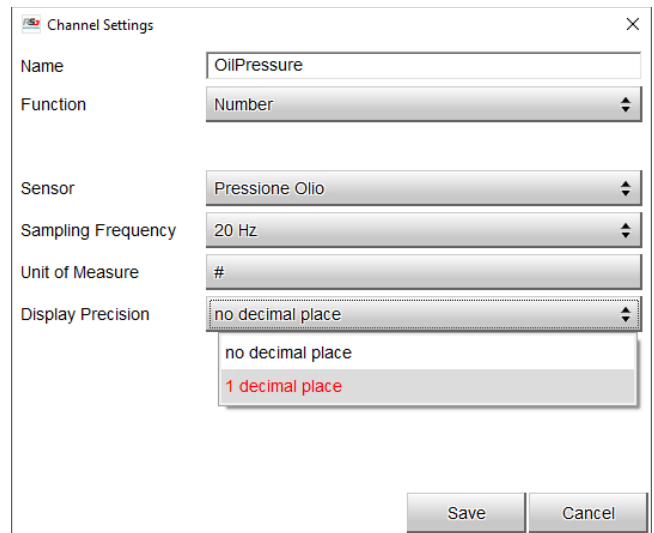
Channel Settings
×

Name OilPressure

Function Number

Sensor Pressione Olio

Sampling Frequency 20 Hz

Unit of Measure #

Display Precision no decimal place

no decimal place
1 decimal place

Save Cancel